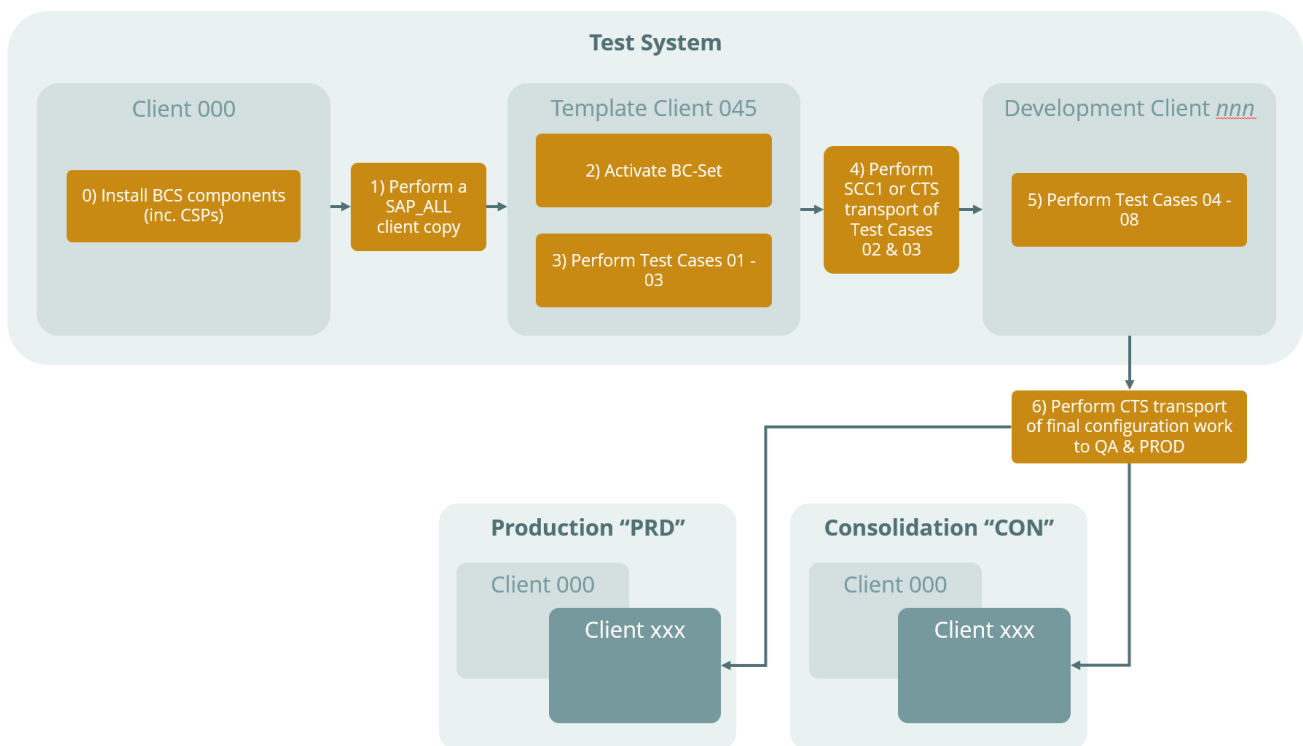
Test System

Client 000

0) Install BCS components (inc. CSPs)

1) Perform a SAP_ALL client copy

Template Client 045

2) Activate BC-Set

3) Perform Test Cases 01 - 03

4) Perform SCC1 or CTS transport of Test Cases 02 & 03

Development Client *nnn*

5) Perform Test Cases 04 - 08

6) Perform CTS transport of final configuration work to QA & PROD

Production "PRD"

Client 000

Client xxx

Consolidation "CON"

Client 000

Client xxx